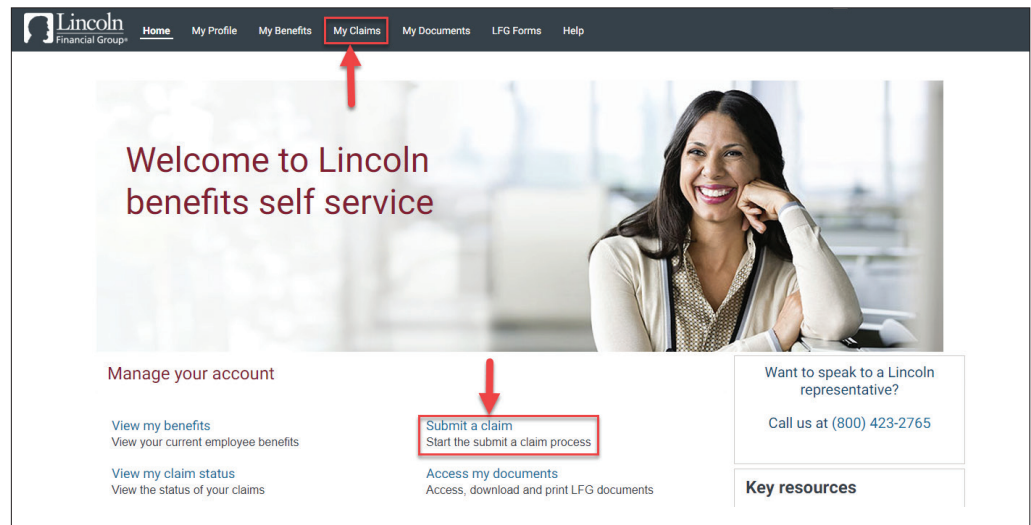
Lincoln Financial Group®

Home
My Profile
My Benefits
My Claims
My Documents
LFG Forms
Help

Welcome to Lincoln benefits self service

Manage your account

View my benefits
View your current employee benefits

Submit a claim
Start the submit a claim process

View my claim status
View the status of your claims

Access my documents
Access, download and print LFG documents

Want to speak to a Lincoln representative?

Call us at (800) 423-2765

Key resources